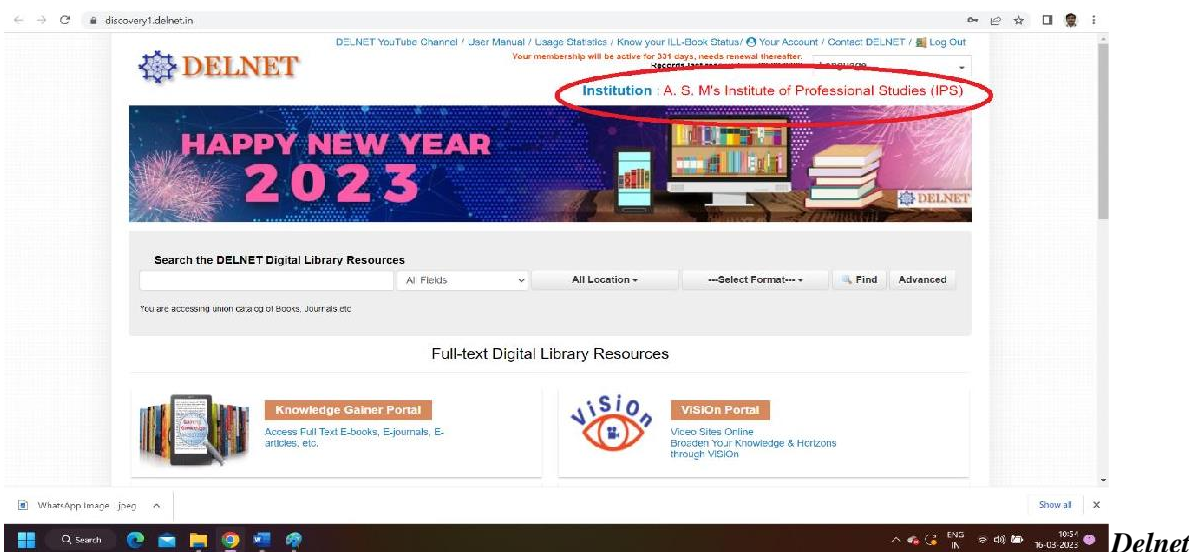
discovery1.delnet.in

DELNET

DELNET YouTube Channel / User Manual / Usage Statistics / Know your ILL-Book Status/ Your Account / Contact DELNET / Log Out

Your membership will be active for 331 days, needs renewal thereafter.

Records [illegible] Language

Institution : A. S. M's Institute of Professional Studies (IPS)

HAPPY NEW YEAR 2023

DELNET

Search the DELNET Digital Library Resources

All Fields

All Location

---Select Format---

Find

Advanced

You are accessing union catalog of Books, Journals etc

Full-text Digital Library Resources

Knowledge Gainer Portal

Access Full Text E-books, E-journals, E-articles, etc.

ViSiOn

ViSiOn Portal

Video Sites Online
Broaden Your Knowledge & Horizons through ViSiOn

WhatsApp Image ....jpeg

Show all

Search

ENG IN

10:54
16-03-2023

Delnet